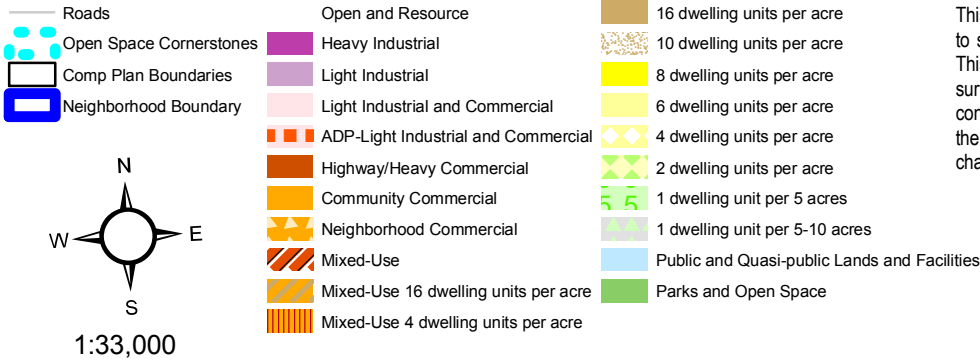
Roads
Open Space Cornerstones
Comp Plan Boundaries
Neighborhood Boundary

N
W
E
S

1:33,000

Open and Resource
Heavy Industrial
Light Industrial
Light Industrial and Commercial
ADP-Light Industrial and Commercial
Highway/Heavy Commercial
Community Commercial
Neighborhood Commercial
Mixed-Use
Mixed-Use 16 dwelling units per acre
Mixed-Use 4 dwelling units per acre

16 dwelling units per acre
10 dwelling units per acre
8 dwelling units per acre
6 dwelling units per acre
4 dwelling units per acre
2 dwelling units per acre
5 5 1 dwelling unit per 5 acres
1 dwelling unit per 5-10 acres
Public and Quasi-public Lands and Facilities
Parks and Open Space

Thi
to s
Thi
sur
con
the
cha